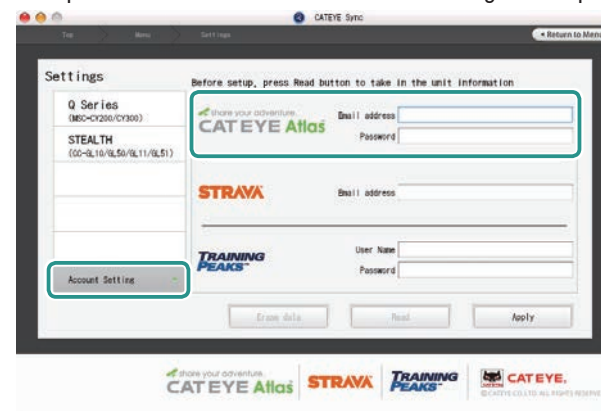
CATEYE Sync

Top Menu Settings

◂ Return to Menu

Settings

Before setup, press Read button to take in the unit information

Q Series
(MSC-CY200/CY300)

STEALTH
(CC-GL10/GL50/GL11/GL51)

Account Setting

share your adventure.
CAT EYE Atlas

Email address

Password

STRAVA

Email address

TRAINING PEAKS

User Name

Password

Erase data

Read

Apply

share your adventure.
CAT EYE Atlas

STRAVA

TRAINING PEAKS

CATEYE.
©CATEYE CO.,LTD. ALL RIGHTS RESERVED